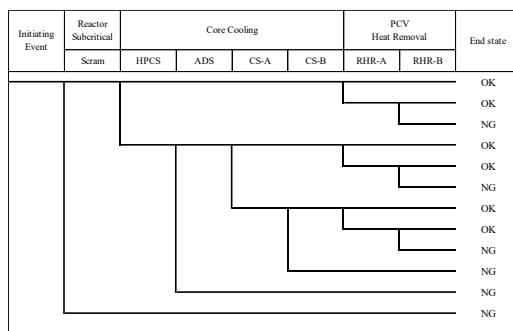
| Initiating Event | Reactor Subcritical | Core Cooling | | | | PCV Heat Removal | | End state |
|---|---|---|---|---|---|---|---|---|
| | Scram | HPCS | ADS | CS-A | CS-B | RHR-A | RHR-B | |

OK
OK
NG
OK
OK
NG
OK
OK
NG
NG
NG
NG